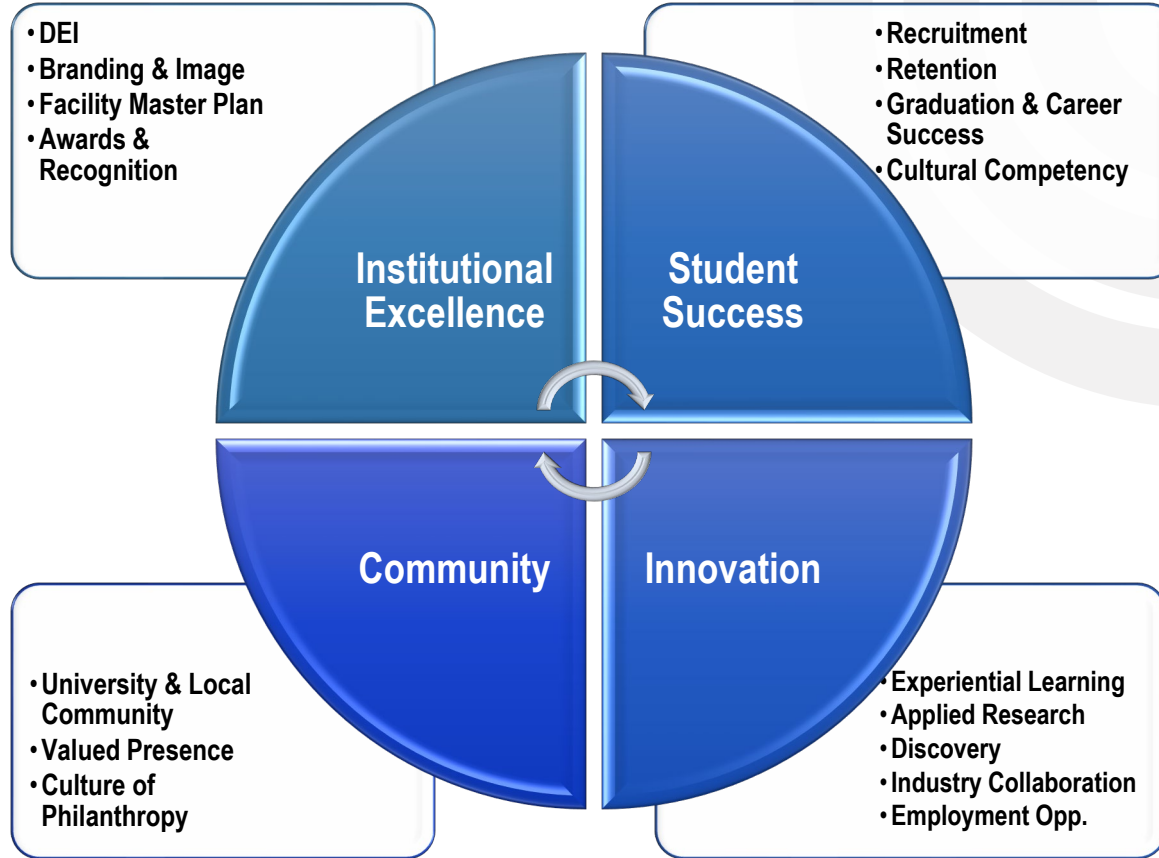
• DEI
• Branding & Image
• Facility Master Plan
• Awards & Recognition

• Recruitment
• Retention
• Graduation & Career Success
• Cultural Competency

Institutional Excellence

Student Success

Community

Innovation

• University & Local Community
• Valued Presence
• Culture of Philanthropy

• Experiential Learning
• Applied Research
• Discovery
• Industry Collaboration
• Employment Opp.